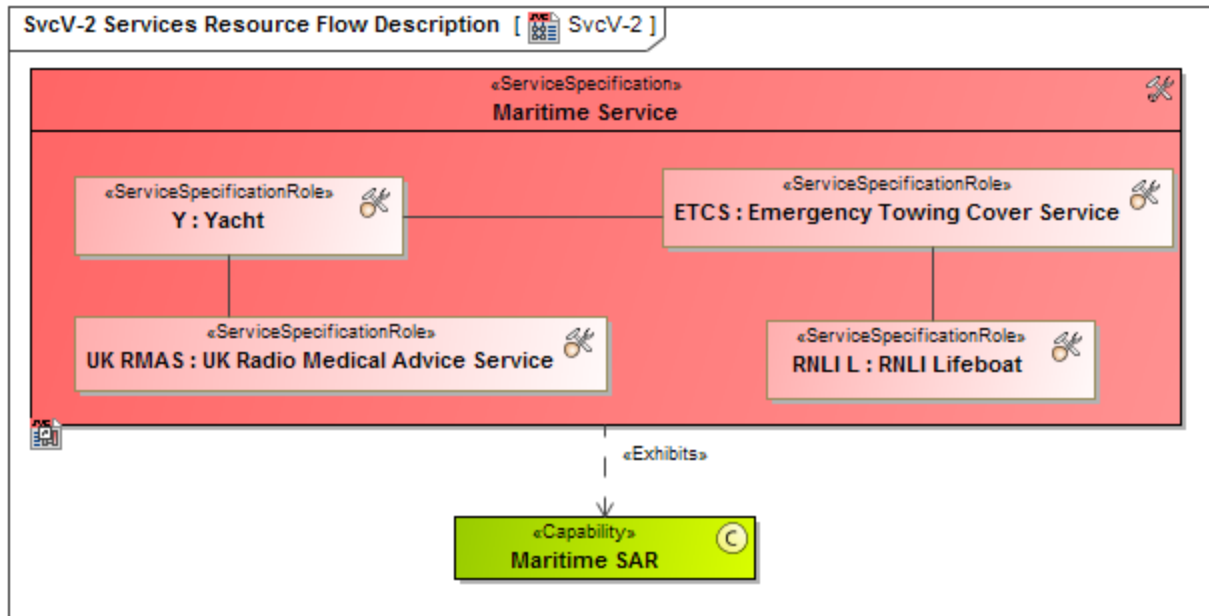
SvcV-2 Services Resource Flow Description [ SvcV-2 ]

«ServiceSpecification»
Maritime Service

«ServiceSpecificationRole»
Y : Yacht

«ServiceSpecificationRole»
ETCS : Emergency Towing Cover Service

«ServiceSpecificationRole»
UK RMAS : UK Radio Medical Advice Service

«ServiceSpecificationRole»
RNLI L : RNLI Lifeboat

«Exhibits»

«Capability»
Maritime SAR

C